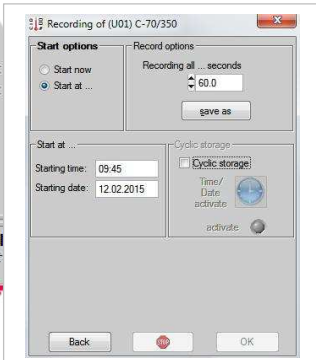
Recording of (U01) C-70/350

Start options
Start now
Start at ...

Record options
Recording all ... seconds
60.0
save as

Start at ...
Starting time: 09:45
Starting date: 12.02.2015

Cyclic storage
Cyclic storage
Time/ Date activate
activate

Back
STOP
OK